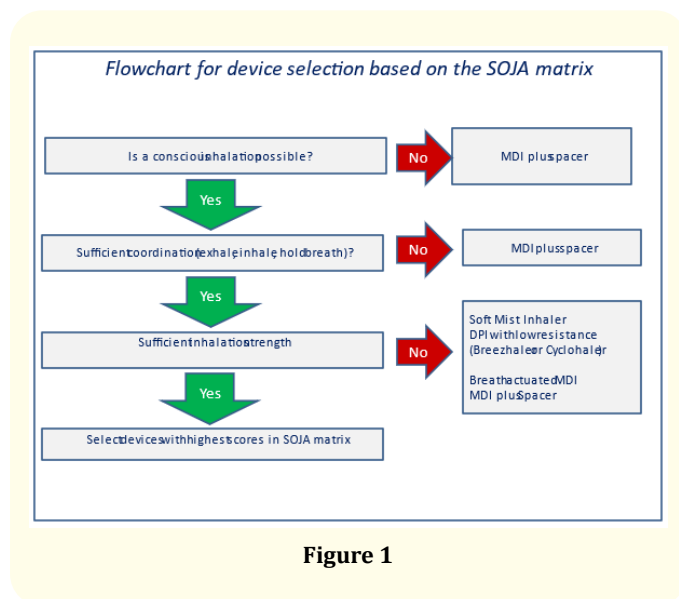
Flowchart for device selection based on the SOJA matrix

Is a conscious inhalation possible?

No

MDI plus spacer

Yes

Sufficient coordination (exhale, inhale, hold breath)?

No

MDI plus spacer

Yes

Sufficient inhalation strength

No

Soft Mist Inhaler
DPI with low resistance (Breezhaler or Cyclohaler)

Breath actuated MDI
MDI plus Spacer

Yes

Select devices with highest scores in SOJA matrix

Figure 1